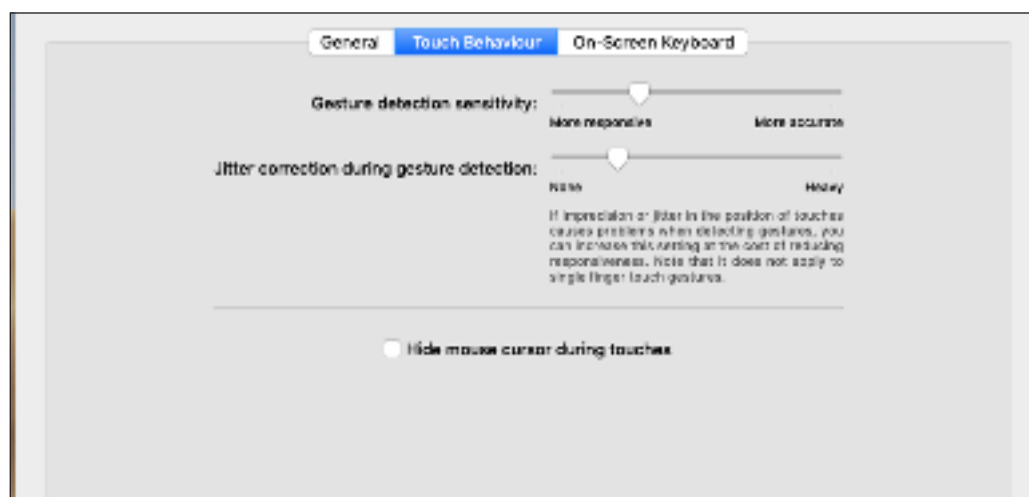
General Touch Behaviour On-Screen Keyboard

Gesture detection sensitivity:

More responsive More accurate

Jitter correction during gesture detection:

None Heavy

If imprecision or jitter in the position of touches causes problems when detecting gestures, you can increase this setting at the cost of reducing responsiveness. Note that it does not apply to single finger touch gestures.

Hide mouse cursor during touches